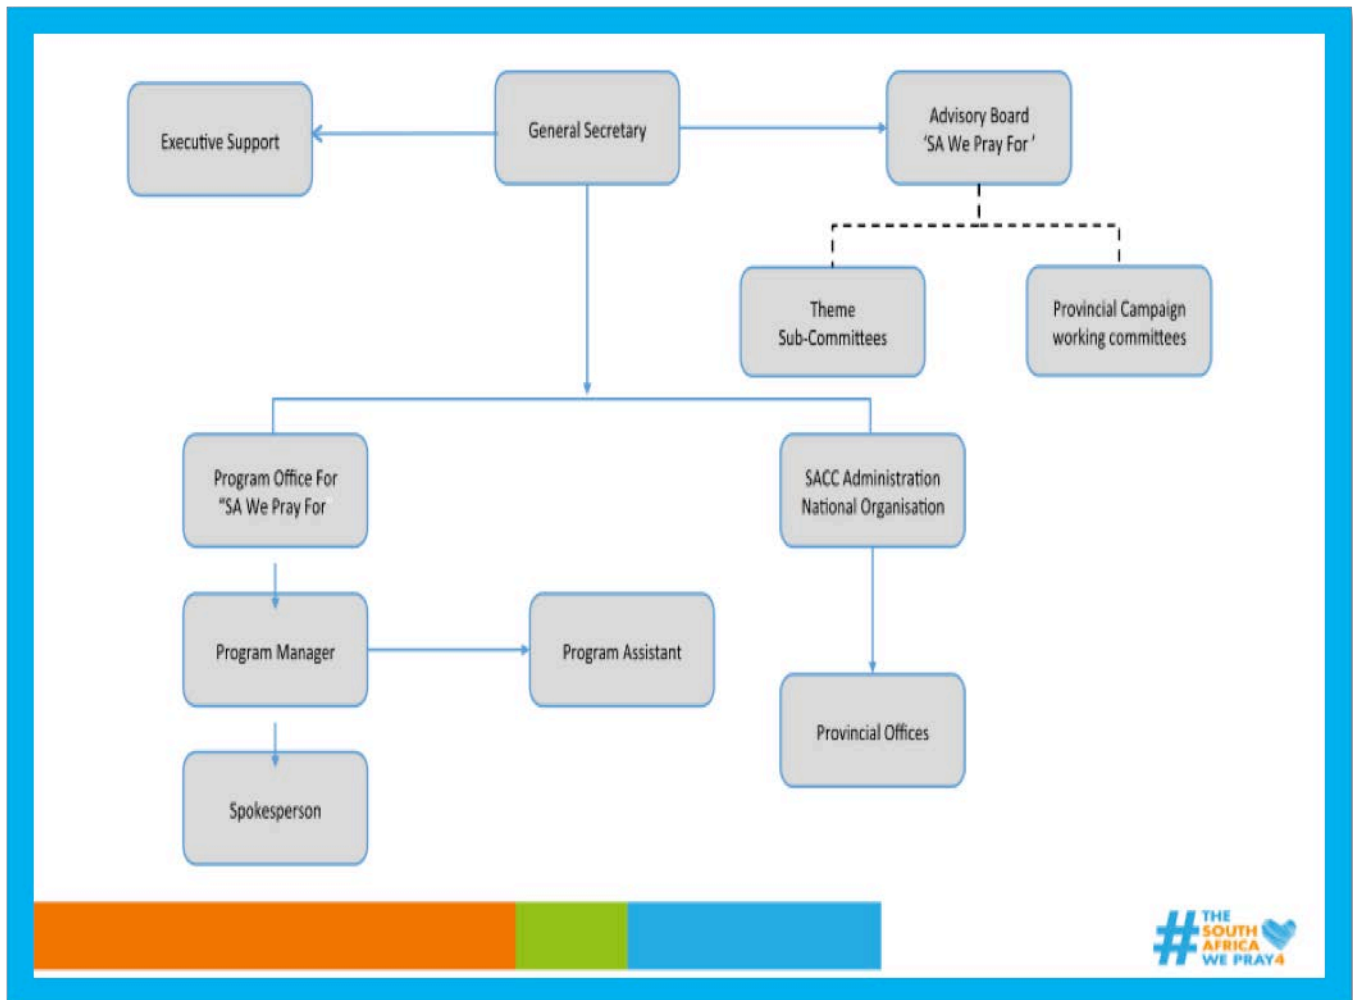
Executive Support

General Secretary

Advisory Board
'SA We Pray For'

Theme
Sub-Committees

Provincial Campaign
working committees

Program Office For
"SA We Pray For

SACC Administration
National Organisation

Program Manager

Program Assistant

Provincial Offices

Spokesperson

# THE SOUTH AFRICA WE PRAY4